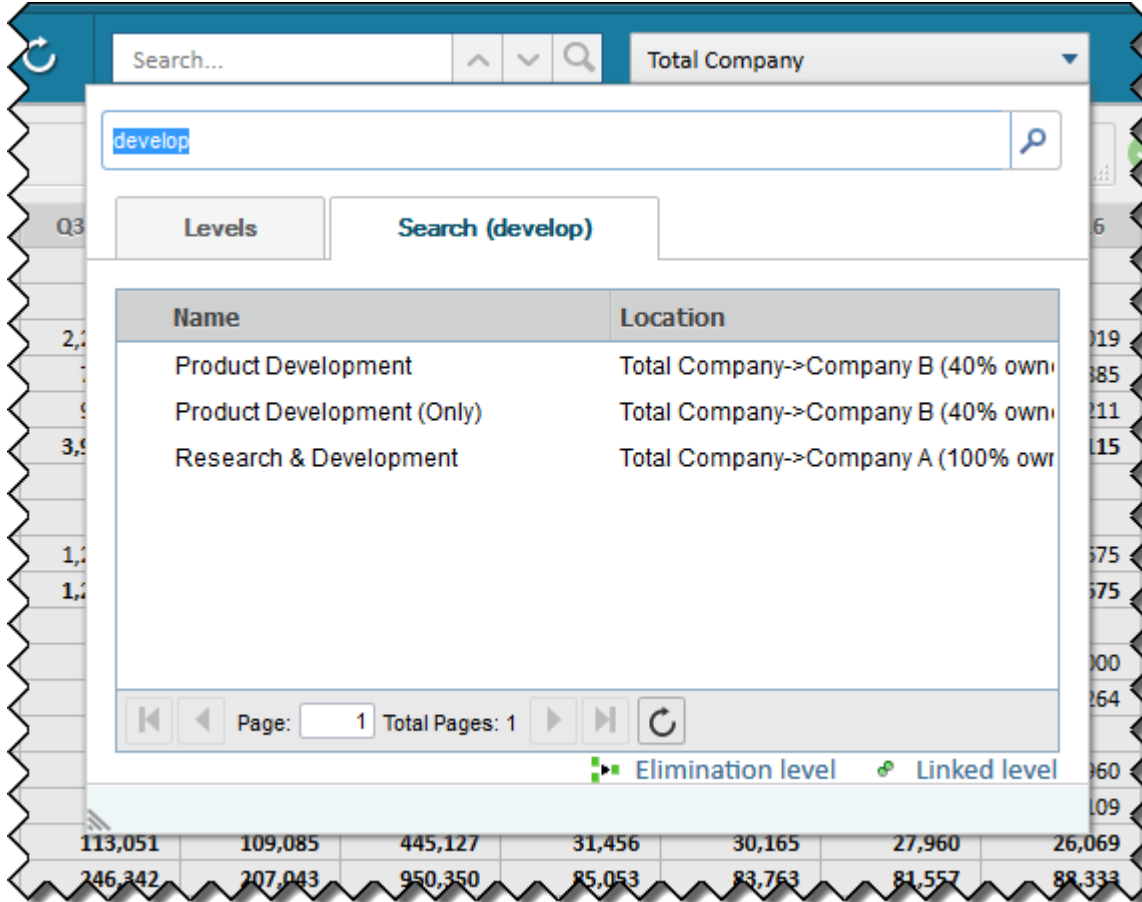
Search...

Total Company

develop

Levels

Search (develop)

| Name | Location |
|---|---|
| Product Development | Total Company->Company B (40% own |
| Product Development (Only) | Total Company->Company B (40% own |
| Research & Development | Total Company->Company A (100% owr |

Page: 1 Total Pages: 1

Elimination level

Linked level

Q3 2,2 7 9 3,9 1,2 1,2

6 019 385 211 115 575 575 000 264 960 109

| 113,051 | 109,085 | 445,127 | 31,456 | 30,165 | 27,960 | 26,069 |
|---|---|---|---|---|---|---|
| 246,342 | 207,043 | 950,350 | 85,053 | 83,763 | 81,557 | 88,333 |